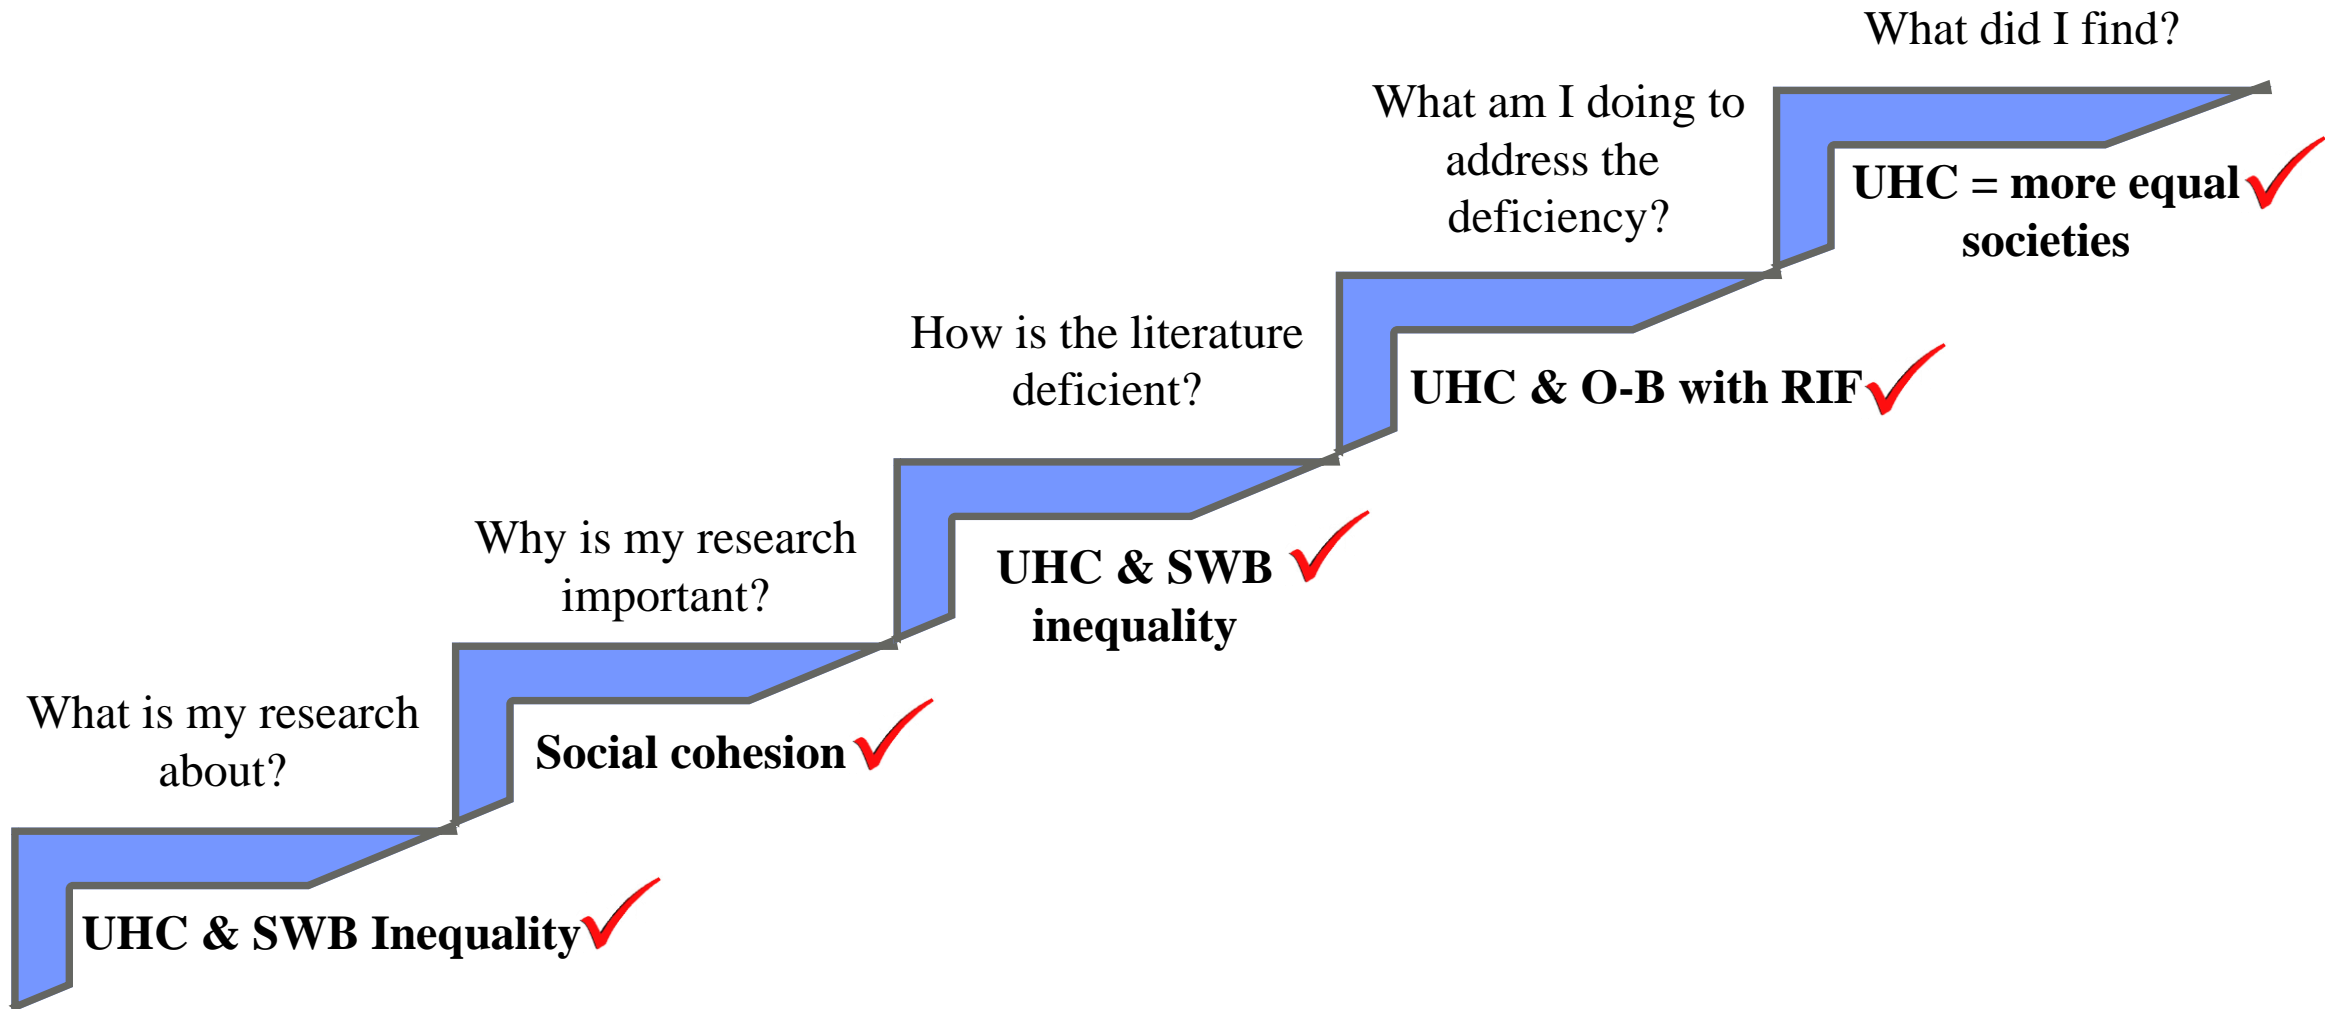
What is my research about?

UHC & SWB Inequality

Why is my research important?

Social cohesion

How is the literature deficient?

UHC & SWB inequality

What am I doing to address the deficiency?

UHC & O-B with RIF

What did I find?

UHC = more equal societies